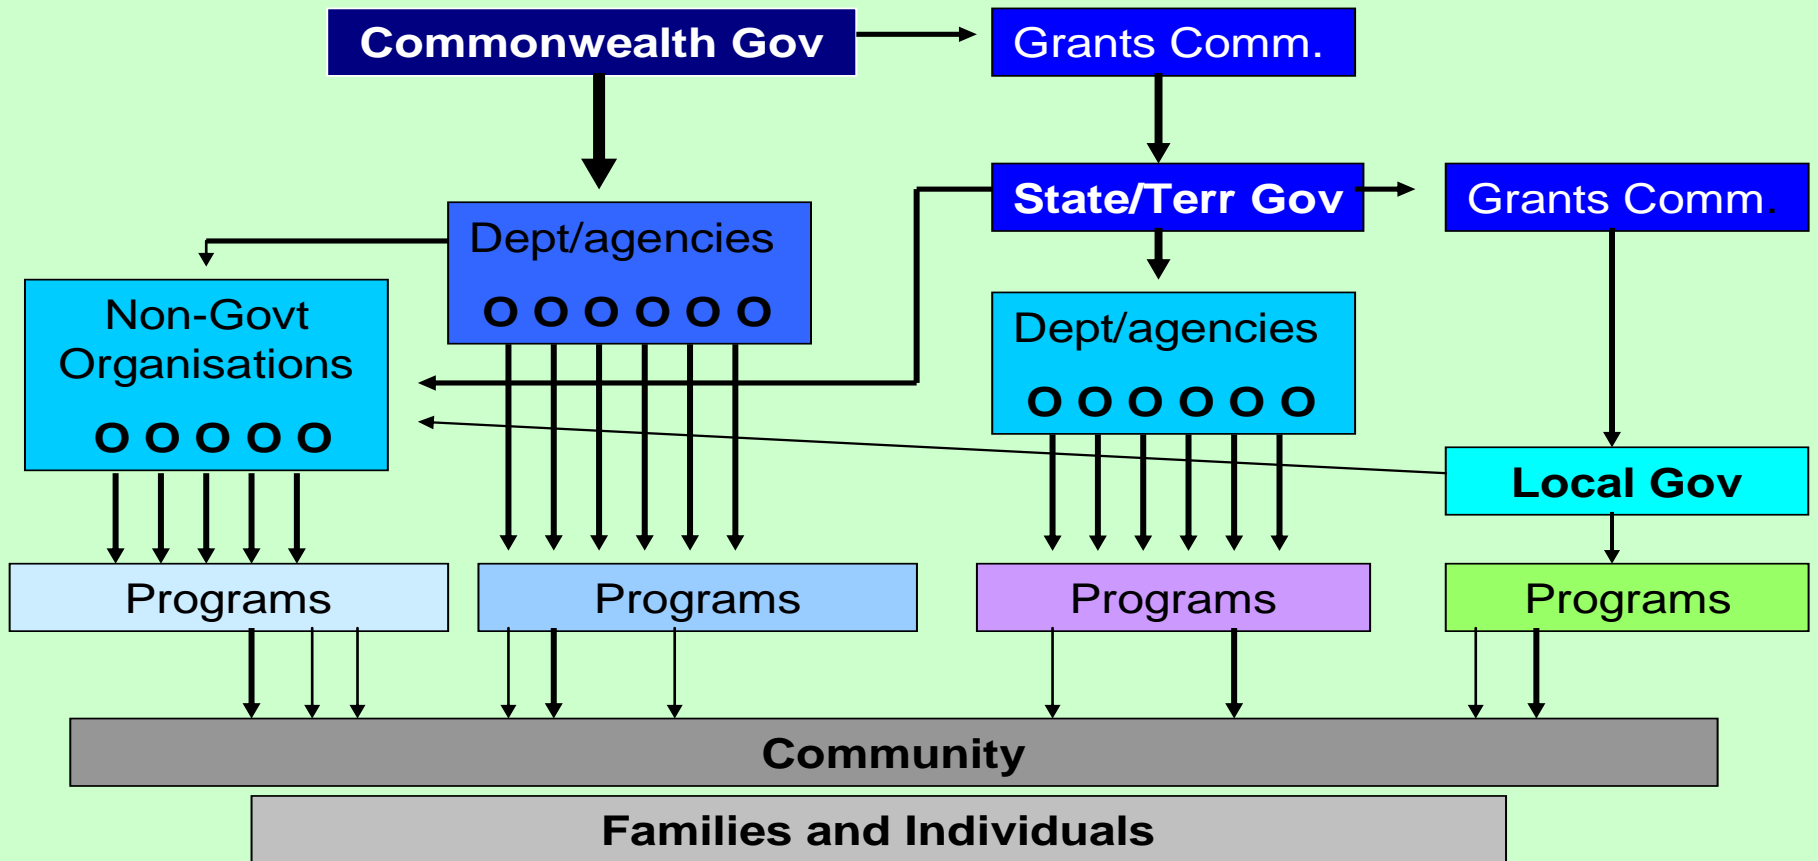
Commonwealth Gov

Grants Comm.

State/Terr Gov

Grants Comm.

Dept/agencies
O O O O O O

Non-Govt Organisations
O O O O O

Dept/agencies
O O O O O O

Local Gov

Programs

Programs

Programs

Programs

Community

Families and Individuals